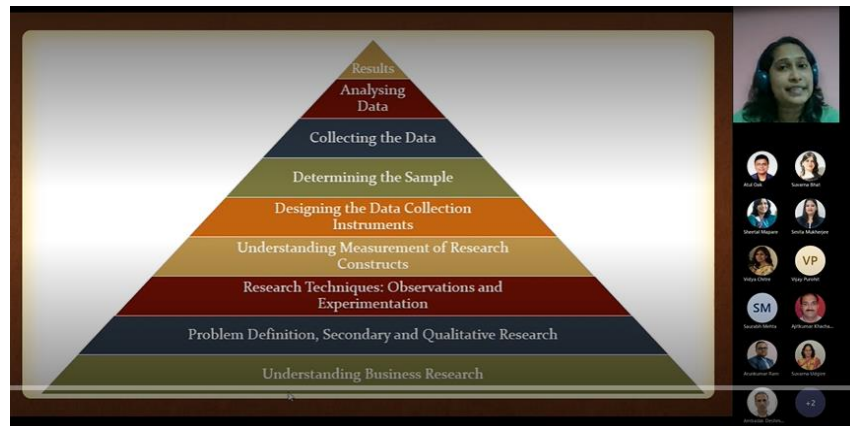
Results
Analysing Data
Collecting the Data
Determining the Sample
Designing the Data Collection Instruments
Understanding Measurement of Research Constructs
Research Techniques: Observations and Experimentation
Problem Definition, Secondary and Qualitative Research
Understanding Business Research

Atul Oak
Suvarna Bhat
Sheetal Mapare
Smita Mukherjee
Vidya Chitre
VP
Vijay Purohit
SM
Saurabh Mehta
Ajitkumar Khacha...
Arunkumar Rani
Suvarna Udgire
Ambadas Dochin...
+2